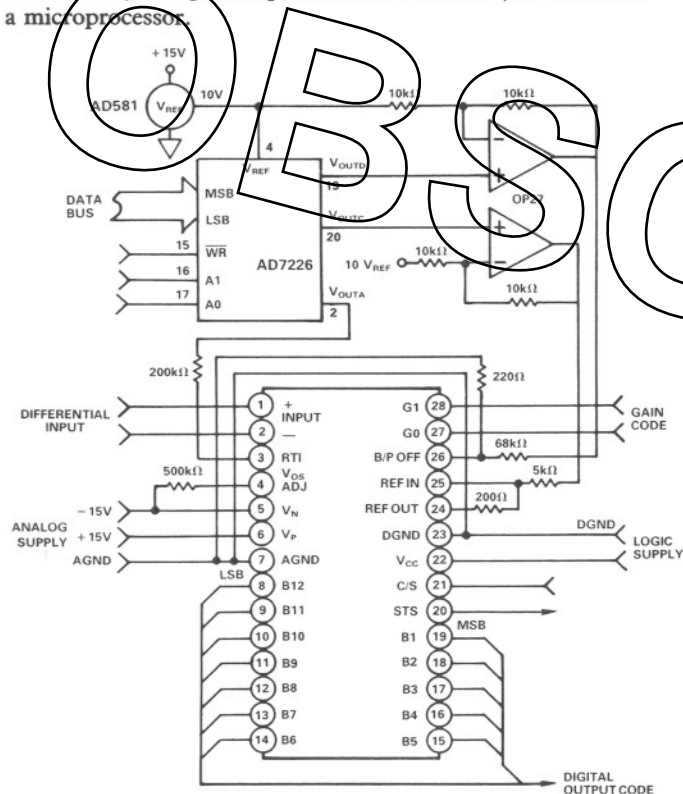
a microprocessor.

+15V

AD581 $V_{REF}$ 10V

10kΩ

10kΩ

4

$V_{REF}$

$V_{OUTD}$

19

$V_{OUTC}$

20

OP27

DATA BUS

MSB

LSB

15 $\overline{WR}$

16 A1

17 A0

AD7226

10 $V_{REF}$

10kΩ

10kΩ

$V_{OUTA}$

2

200kΩ

220Ω

DIFFERENTIAL INPUT

1 + INPUT

2 —

3 RTI

500kΩ

4 $V_{OS}$ ADJ

−15V

5 $V_N$

ANALOG SUPPLY +15V

6 $V_P$

AGND

7 AGND

LSB

8 B12

9 B11

10 B10

11 B9

12 B8

13 B7

14 B6

G1 28

G0 27

GAIN CODE

B/P OFF 26

68kΩ

REF IN 25

5kΩ

REF OUT 24

200Ω

DGND 23

DGND

$V_{CC}$ 22

LOGIC SUPPLY

C/S 21

STS 20

MSB

B1 19

B2 18

B3 17

B4 16

B5 15

DIGITAL OUTPUT CODE

OBSO